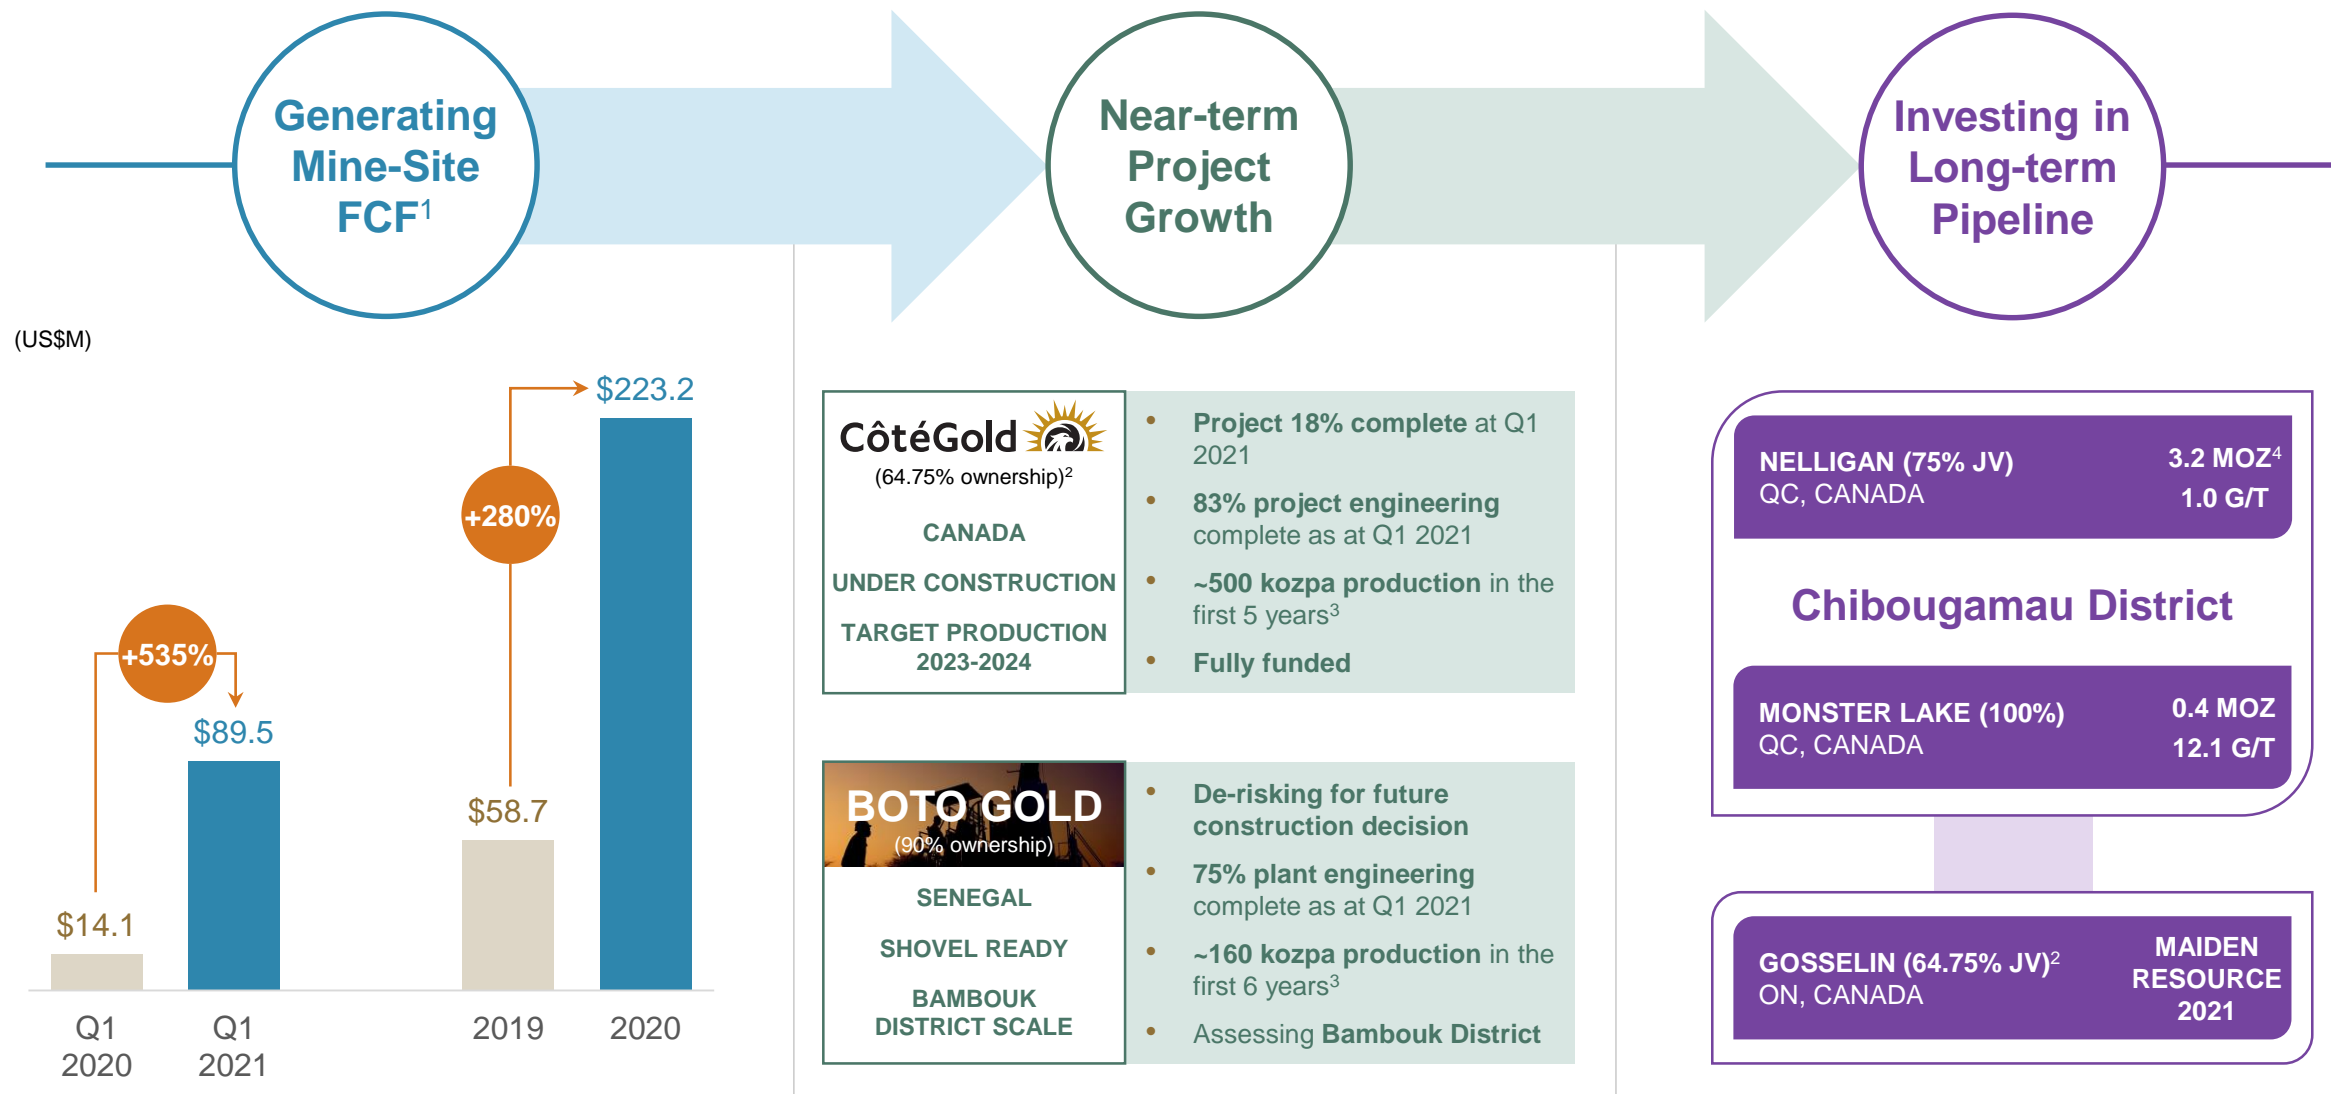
Generating Mine-Site FCF$^1$

Near-term Project Growth

Investing in Long-term Pipeline

(US$M)

$223.2

+280%

+535%

$89.5

$58.7

$14.1

Q1 2020

Q1 2021

2019

2020

CôtéGold
(64.75% ownership)$^2$

CANADA

UNDER CONSTRUCTION

TARGET PRODUCTION 2023-2024

- Project 18% complete at Q1 2021
- 83% project engineering complete as at Q1 2021
- ~500 kozpa production in the first 5 years$^3$
- Fully funded

BOTO GOLD
(90% ownership)

SENEGAL

SHOVEL READY

BAMBOUK DISTRICT SCALE

- De-risking for future construction decision
- 75% plant engineering complete as at Q1 2021
- ~160 kozpa production in the first 6 years$^3$
- Assessing Bambouk District

NELLIGAN (75% JV)
QC, CANADA
3.2 MOZ$^4$
1.0 G/T

Chibougamau District

MONSTER LAKE (100%)
QC, CANADA
0.4 MOZ
12.1 G/T

GOSSELIN (64.75% JV)$^2$
ON, CANADA
MAIDEN RESOURCE 2021